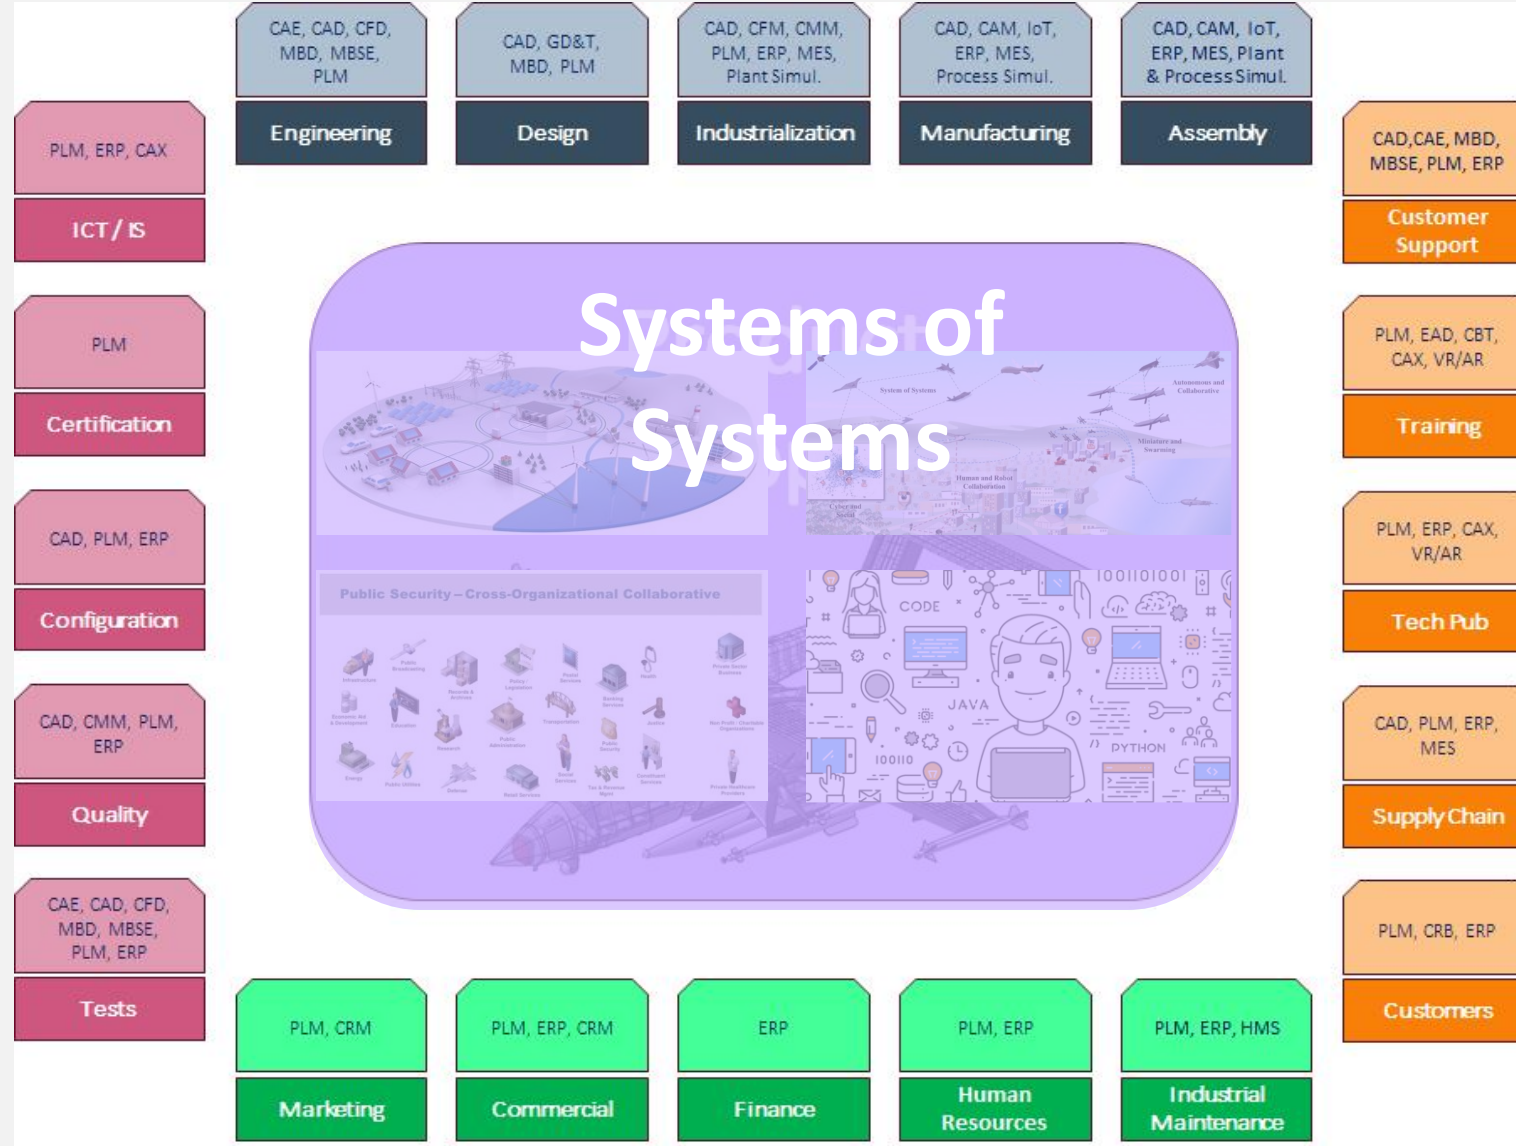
CAE, CAD, CFD, MBD, MBSE, PLM

Engineering

CAD, GD&T, MBD, PLM

Design

CAD, CFM, CMM, PLM, ERP, MES, Plant Simul.

Industrialization

CAD, CAM, IoT, ERP, MES, Process Simul.

Manufacturing

CAD, CAM, IoT, ERP, MES, Plant & Process Simul.

Assembly

PLM, ERP, CAX

ICT / IS

PLM

Certification

CAD, PLM, ERP

Configuration

CAD, CMM, PLM, ERP

Quality

CAE, CAD, CFD, MBD, MBSE, PLM, ERP

Tests

CAD,CAE, MBD, MBSE, PLM, ERP

Customer Support

PLM, EAD, CBT, CAX, VR/AR

Training

PLM, ERP, CAX, VR/AR

Tech Pub

CAD, PLM, ERP, MES

Supply Chain

PLM, CRB, ERP

Customers

Systems of Systems

System of Systems

Autonomous and Collaborative

Miniature and Swarming

Human and Robot Collaboration

Cyber and Social

Public Security – Cross-Organizational Collaborative

CODE

JAVA

PYTHON

100110100

100110

PLM, CRM

Marketing

PLM, ERP, CRM

Commercial

ERP

Finance

PLM, ERP

Human Resources

PLM, ERP, HMS

Industrial Maintenance